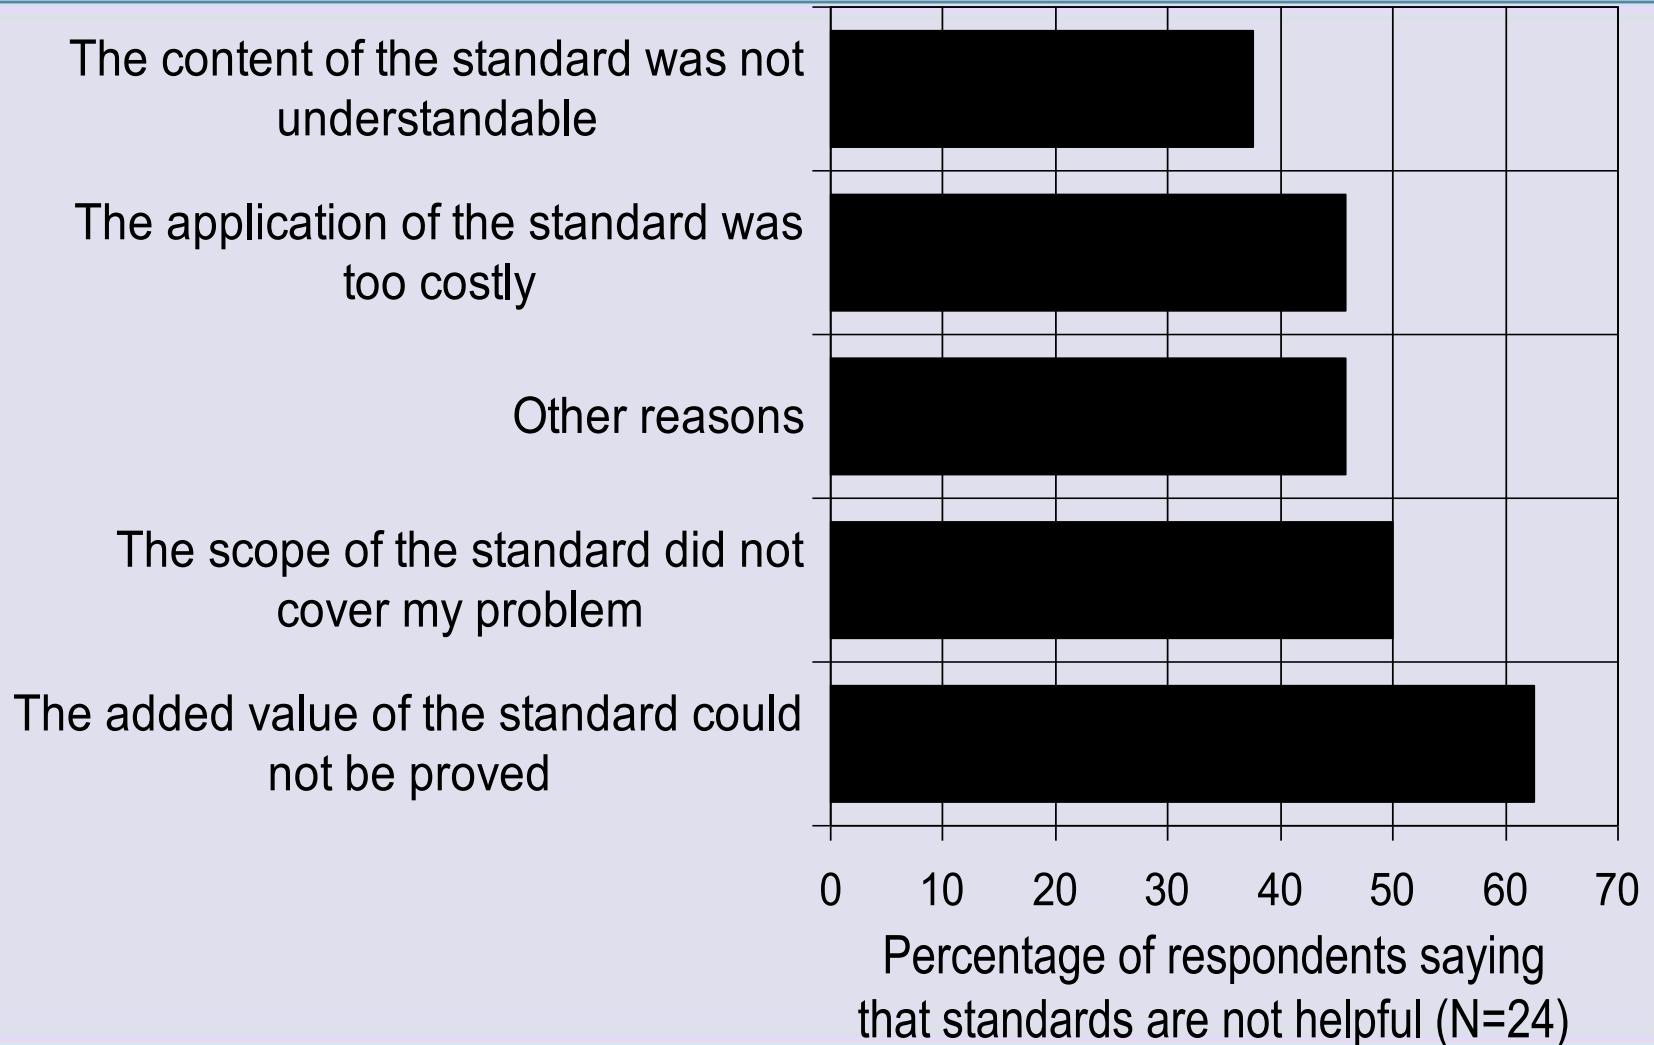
The content of the standard was not understandable

The application of the standard was too costly

Other reasons

The scope of the standard did not cover my problem

The added value of the standard could not be proved

0 10 20 30 40 50 60 70

Percentage of respondents saying that standards are not helpful (N=24)